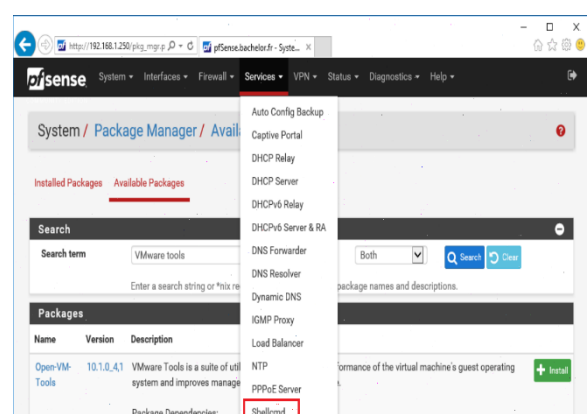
http://192.168.1.250/pkg_mgr.p

pfSense.bachelor.fr - Syste... ×

pfsense System ▾ Interfaces ▾ Firewall ▾ Services ▾ VPN ▾ Status ▾ Diagnostics ▾ Help ▾

System / Package Manager / Avail

Installed Packages Available Packages

Search

Search term VMware tools

Both

Search Clear

Enter a search string or *nix re

package names and descriptions.

Packages

| Name | Version | Description |
|---|---|---|
| Open-VM-Tools | 10.1.0_4,1 | VMware Tools is a suite of util formance of the virtual machine's guest operating system and improves manage s. |

Package Dependencies:

Install

Auto Config Backup
Captive Portal
DHCP Relay
DHCP Server
DHCPv6 Relay
DHCPv6 Server & RA
DNS Forwarder
DNS Resolver
Dynamic DNS
IGMP Proxy
Load Balancer
NTP
PPPoE Server
Shellcmd